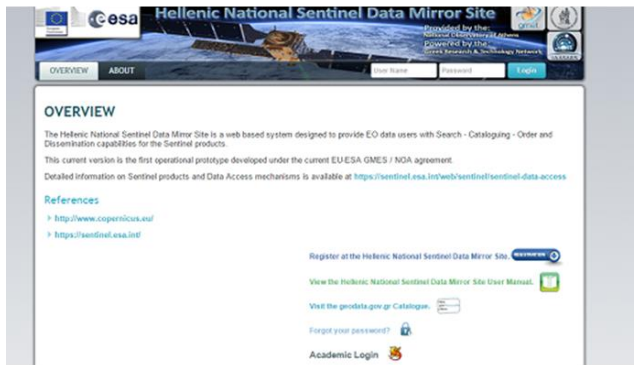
esa

Hellenic National Sentinel Data Mirror Site

Provided by the:
National Observatory of Athens
Powered by the:
Greek Research & Technology Network

OVERVIEW
ABOUT

User Name
Password
Login

OVERVIEW

The Hellenic National Sentinel Data Mirror Site is a web based system designed to provide EO data users with Search - Cataloguing - Order and Dissemination capabilities for the Sentinel products.

This current version is the first operational prototype developed under the current EU-ESA GMES / NOA agreement.

Detailed information on Sentinel products and Data Access mechanisms is available at https://sentinel.esa.int/web/sentinel/sentinel-data-access

References

http://www.copernicus.eu/

https://sentinel.esa.int/

Register at the Hellenic National Sentinel Data Mirror Site. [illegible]

View the Hellenic National Sentinel Data Mirror Site User Manual.

Visit the geodata.gov.gr Catalogue.

Forgot your password?

Academic Login